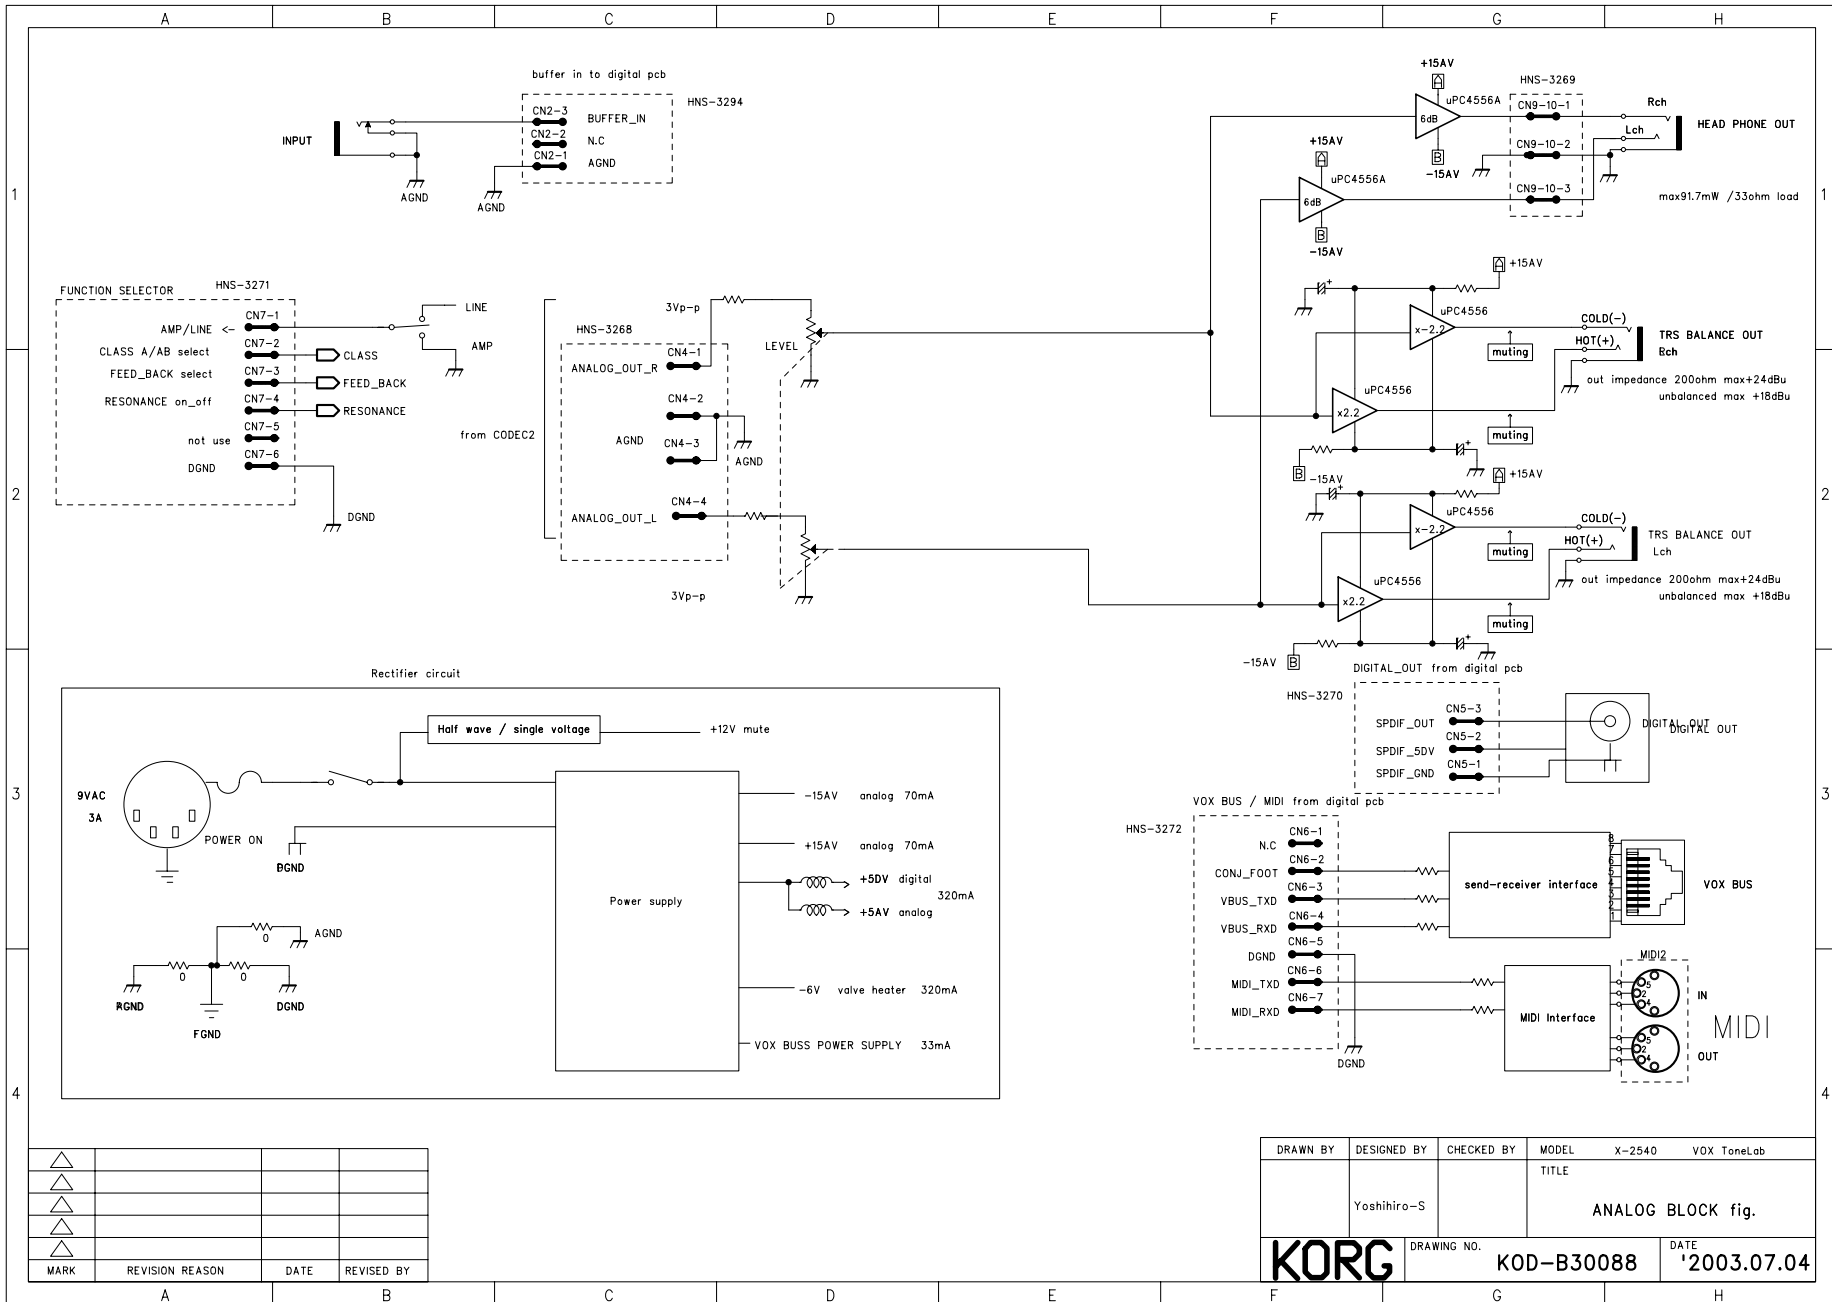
A B C D E F G H

buffer in to digital pcb
HNS-3294
CN2-3 BUFFER_IN
CN2-2 N.C
CN2-1 AGND
INPUT
AGND
AGND

+15AV
HNS-3269
uPC4556A
6dB
CN9-10-1
Rch
HEAD PHONE OUT
Lch
CN9-10-2
-15AV
+15AV
uPC4556A
6dB
CN9-10-3
-15AV
max91.7mW /33ohm load

FUNCTION SELECTOR HNS-3271
AMP/LINE <- CN7-1
CLASS A/AB select CN7-2 CLASS
FEED_BACK select CN7-3 FEED_BACK
RESONANCE on_off CN7-4 RESONANCE
not use CN7-5
DGND CN7-6
DGND
LINE
AMP

3Vp-p
HNS-3268
LEVEL
ANALOG_OUT_R CN4-1
CN4-2
AGND
CN4-3
AGND
from CODEC2
ANALOG_OUT_L CN4-4
3Vp-p

+15AV
uPC4556
x-2.2
COLD(-)
TRS BALANCE OUT
Rch
muting
HOT(+)
uPC4556
x2.2
out impedance 200ohm max+24dBu
unbalanced max +18dBu
muting
-15AV
+15AV
uPC4556
x-2.2
COLD(-)
TRS BALANCE OUT
Lch
muting
HOT(+)
uPC4556
x2.2
out impedance 200ohm max+24dBu
unbalanced max +18dBu
muting
-15AV

Rectifier circuit
Half wave / single voltage
+12V mute
9VAC
3A
POWER ON
DGND
Power supply
-15AV analog 70mA
+15AV analog 70mA
+5DV digital
320mA
+5AV analog
-6V valve heater 320mA
VOX BUSS POWER SUPPLY 33mA
0
AGND
0
0
RGND
DGND
FGND

DIGITAL_OUT from digital pcb
HNS-3270
SPDIF_OUT CN5-3
SPDIF_5DV CN5-2
SPDIF_GND CN5-1
DIGITAL OUT

VOX BUS / MIDI from digital pcb
HNS-3272
N.C CN6-1
CONJ_FOOT CN6-2
VBUS_TXD CN6-3
VBUS_RXD CN6-4
DGND CN6-5
MIDI_TXD CN6-6
MIDI_RXD CN6-7
DGND
send-receiver interface
8 7 6 5 4 3 2 1
VOX BUS
MIDI Interface
MIDI2
IN
MIDI
OUT

| MARK | REVISION REASON | DATE | REVISED BY |
|---|---|---|---|
| | | | |
| | | | |
| | | | |
| | | | |
| | | | |

DRAWN BY | DESIGNED BY | CHECKED BY | MODEL X-2540 VOX ToneLab
TITLE
Yoshihiro-S
ANALOG BLOCK fig.
KORG
DRAWING NO. KOD-B30088
DATE '2003.07.04

1 2 3 4